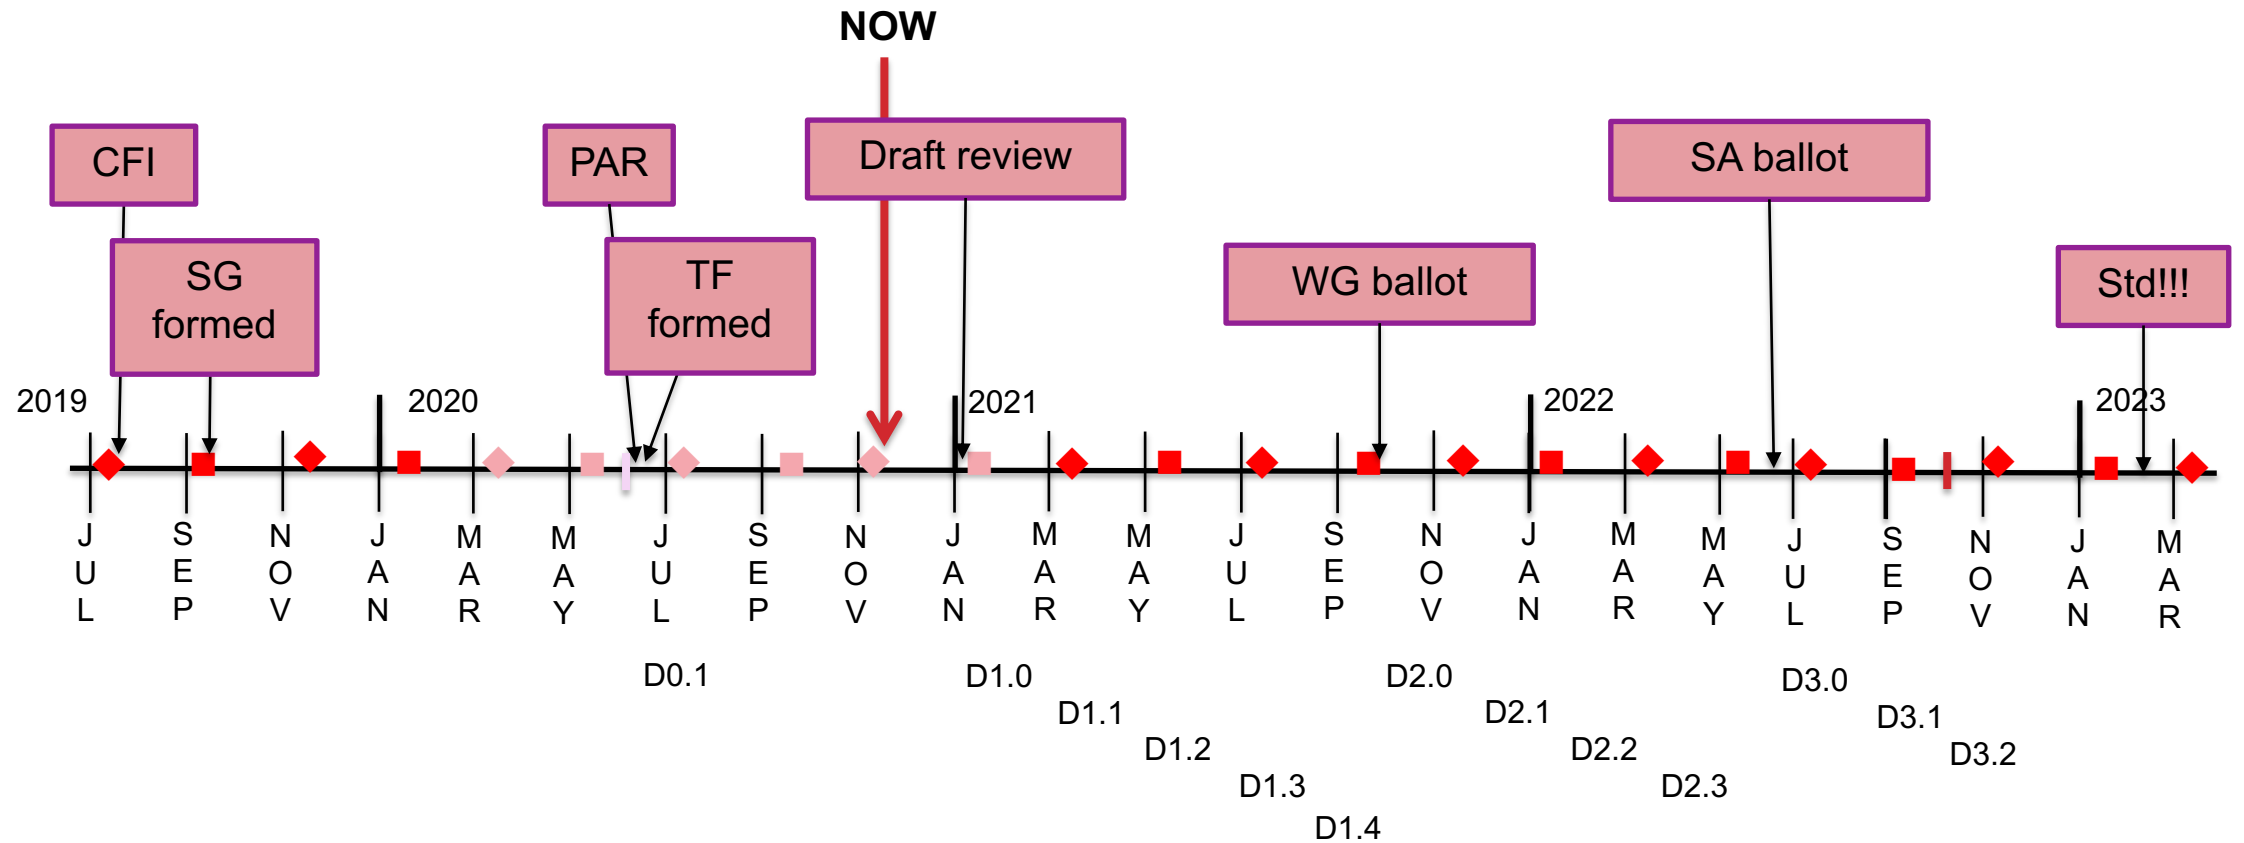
NOW

CFI

SG formed

PAR

TF formed

Draft review

WG ballot

SA ballot

Std!!!

2019
2020
2021
2022
2023

JUL
SEP
NOV
JAN
MAR
MAY
JUL
SEP
NOV
JAN
MAR
MAY
JUL
SEP
NOV
JAN
MAR
MAY
JUL
SEP
NOV
JAN
MAR

D0.1
D1.0
D1.1
D1.2
D1.3
D1.4
D2.0
D2.1
D2.2
D2.3
D3.0
D3.1
D3.2